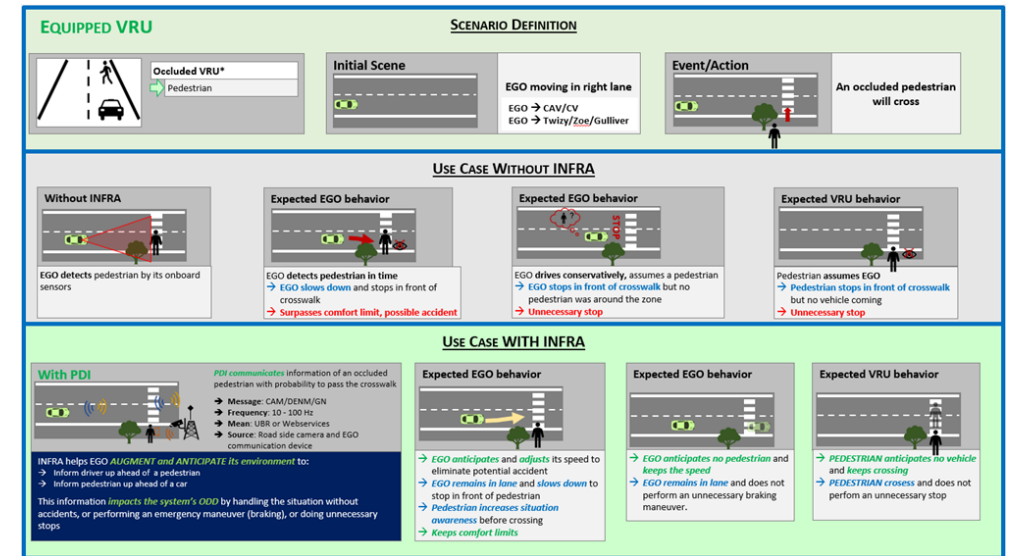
EQUIPPED VRU

SCENARIO DEFINITION

Occluded VRU*

Pedestrian

Initial Scene

EGO moving in right lane

EGO → CAV/CV
EGO → Twizy/Zoe/Gulliver

Event/Action

An occluded pedestrian will cross

USE CASE WITHOUT INFRA

Without INFRA

EGO detects pedestrian by its onboard sensors

Expected EGO behavior

EGO detects pedestrian in time
→ EGO slows down and stops in front of crosswalk
→ Surpasses comfort limit, possible accident

Expected EGO behavior

STOP

EGO drives conservatively, assumes a pedestrian
→ EGO stops in front of crosswalk but no pedestrian was around the zone
→ Unnecessary stop

Expected VRU behavior

Pedestrian assumes EGO
→ Pedestrian stops in front of crosswalk but no vehicle coming
→ Unnecessary stop

USE CASE WITH INFRA

With PDI

PDI communicates information of an occluded pedestrian with probability to pass the crosswalk

→ Message: CAM/DENM/GN
→ Frequency: 10 - 100 Hz
→ Mean: UBR or Webservices
→ Source: Road side camera and EGO communication device

INFRA helps EGO AUGMENT and ANTICIPATE its environment to:
→ Inform driver up ahead of a pedestrian
→ Inform pedestrian up ahead of a car

This information impacts the system's ODD by handling the situation without accidents, or performing an emergency maneuver (braking), or doing unnecessary stops

Expected EGO behavior

→ EGO anticipates and adjusts its speed to eliminate potential accident
→ EGO remains in lane and slows down to stop in front of pedestrian
→ Pedestrian increases situation awareness before crossing
→ Keeps comfort limits

Expected EGO behavior

→ EGO anticipates no pedestrian and keeps the speed
→ EGO remains in lane and does not perform an unnecessary braking maneuver.

Expected VRU behavior

→ PEDESTRIAN anticipates no vehicle and keeps crossing
→ PEDESTRIAN crosess and does not perfom an unnecessary stop